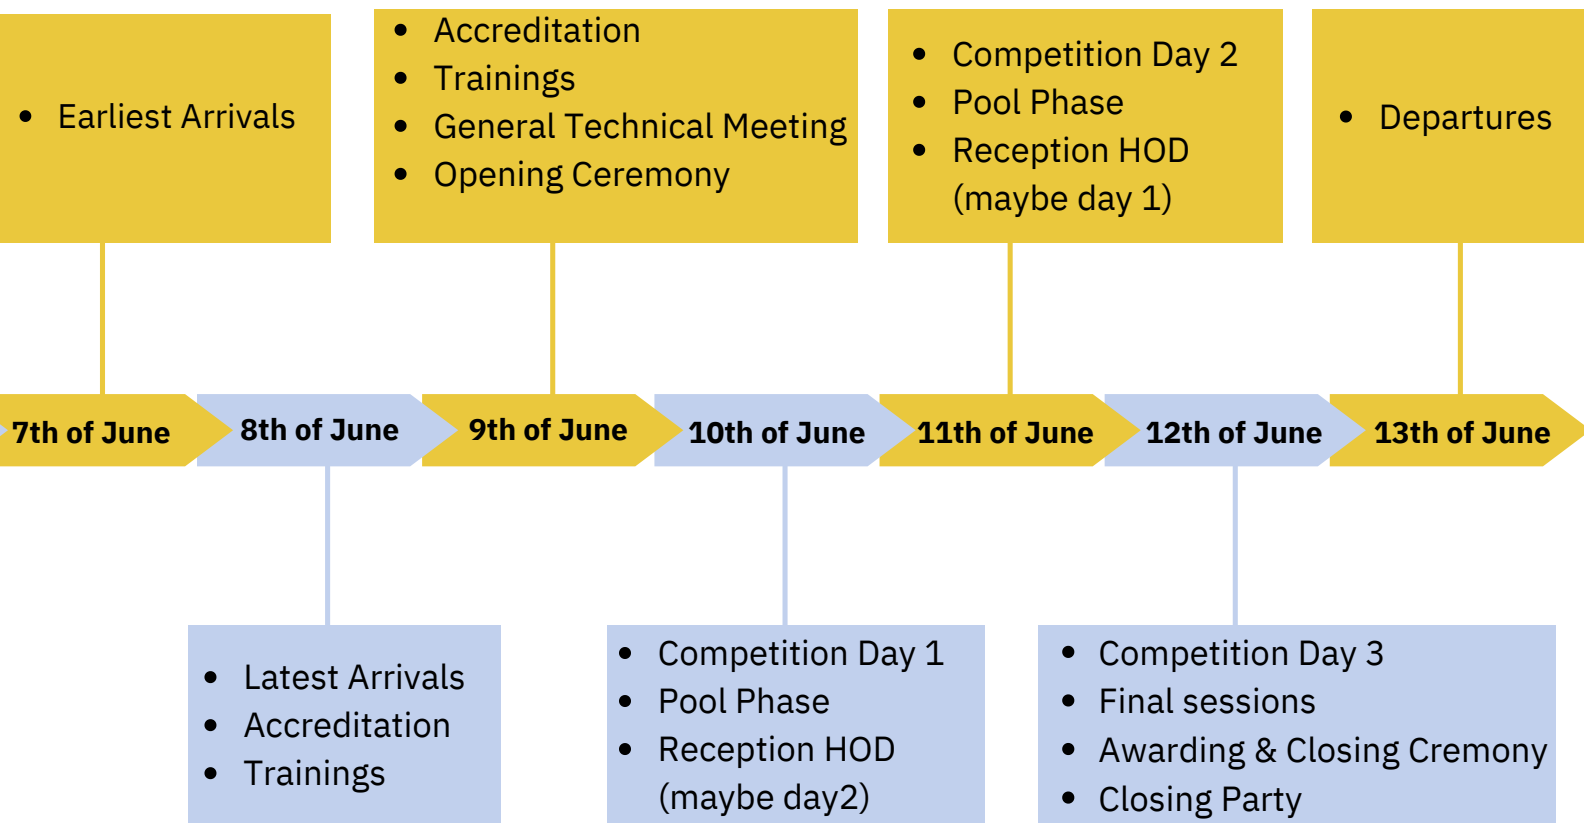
- Earliest Arrivals

- Accreditation
- Trainings
- General Technical Meeting
- Opening Ceremony

- Competition Day 2
- Pool Phase
- Reception HOD (maybe day 1)

- Departures

7th of June

8th of June

9th of June

10th of June

11th of June

12th of June

13th of June

- Latest Arrivals
- Accreditation
- Trainings

- Competition Day 1
- Pool Phase
- Reception HOD (maybe day2)

- Competition Day 3
- Final sessions
- Awarding & Closing Cremony
- Closing Party